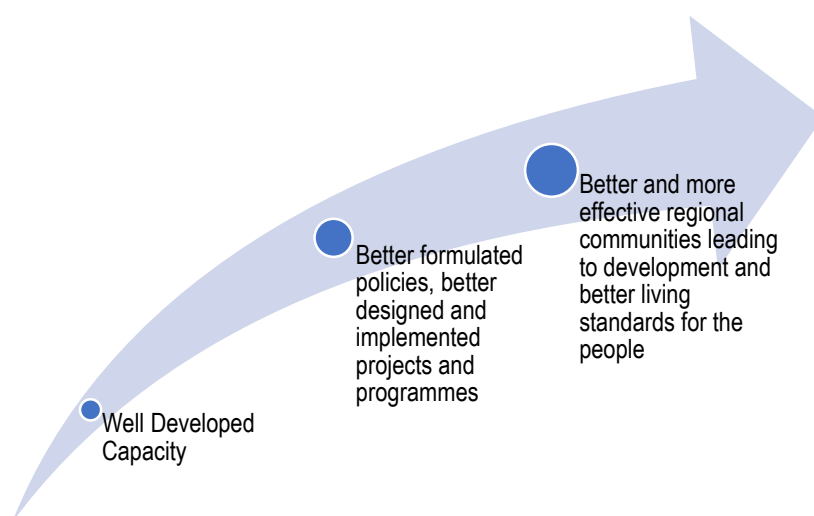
Well Developed Capacity

Better formulated policies, better designed and implemented projects and programmes

Better and more effective regional communities leading to development and better living standards for the people